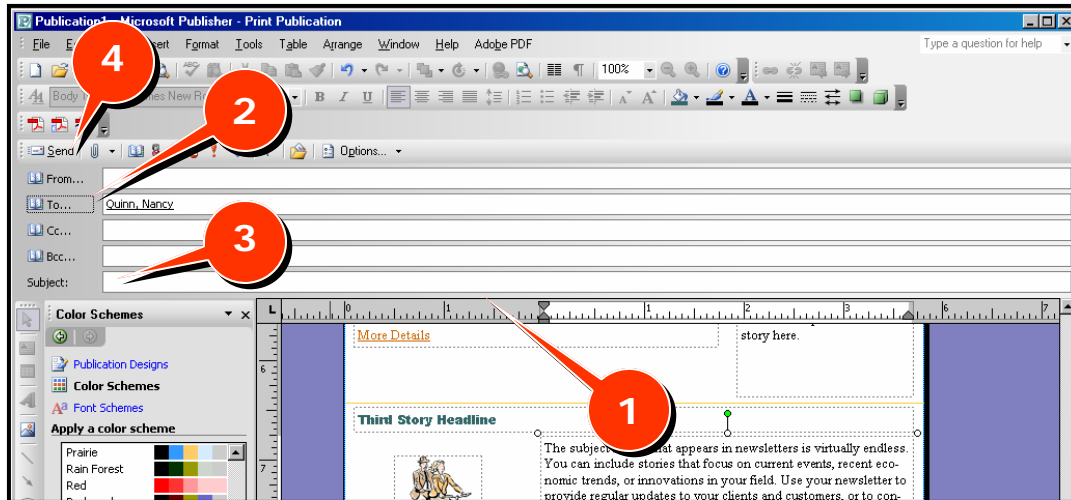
Publication1 - Microsoft Publisher - Print Publication

File Edit View Insert Format Tools Table Arrange Window Help Adobe PDF

Type a question for help

100%

Body Text Times New Roman

Send

Options...

From...

To... Quinn, Nancy

Cc...

Bcc...

Subject:

4

2

3

1

Color Schemes

Publication Designs

Color Schemes

Font Schemes

Apply a color scheme

Prairie

Rain Forest

Red

More Details

story here.

Third Story Headline

The subject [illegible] appears in newsletters is virtually endless. You can include stories that focus on current events, recent economic trends, or innovations in your field. Use your newsletter to provide regular updates to your clients and customers, or to con-